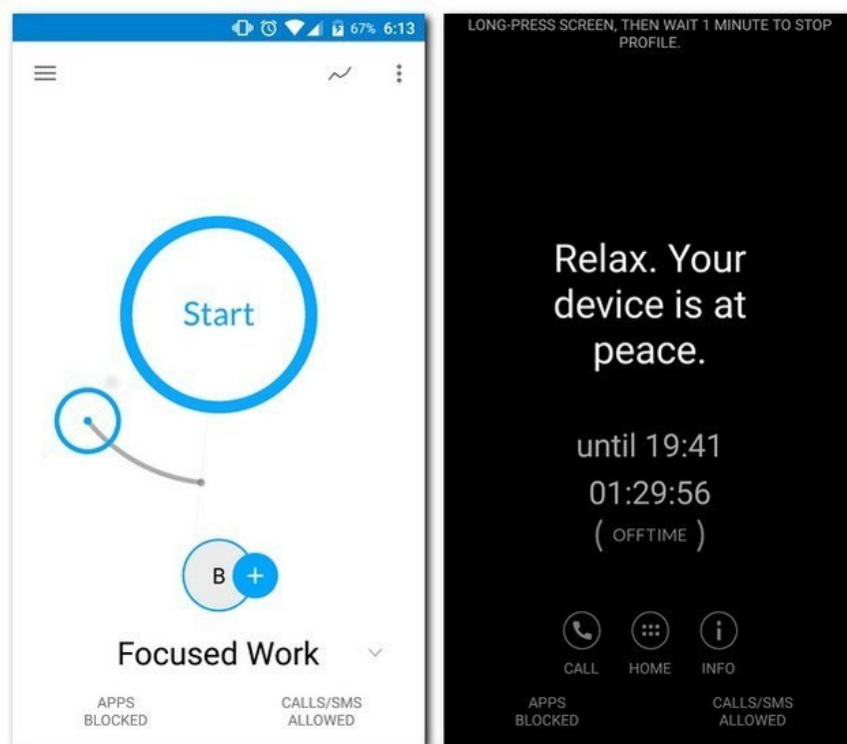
67% 6:13

Start

B +

Focused Work

APPS BLOCKED

CALLS/SMS ALLOWED

LONG-PRESS SCREEN, THEN WAIT 1 MINUTE TO STOP PROFILE.

Relax. Your device is at peace.

until 19:41

01:29:56

( OFFTIME )

CALL HOME INFO

APPS BLOCKED

CALLS/SMS ALLOWED